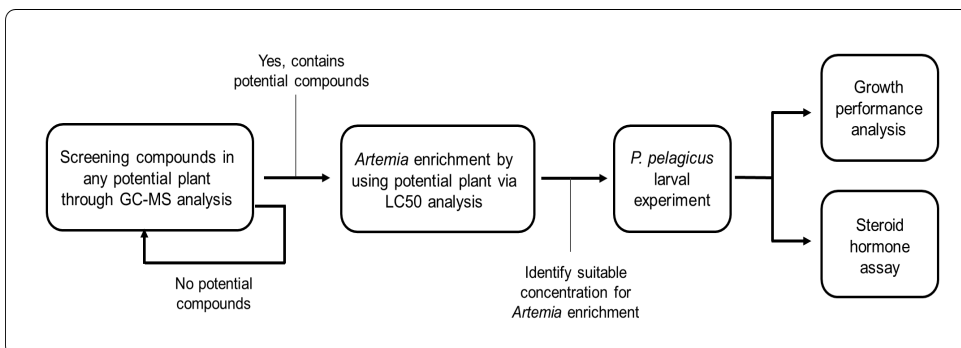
Screening compounds in any potential plant through GC-MS analysis

Yes, contains potential compounds

No potential compounds

Artemia enrichment by using potential plant via LC50 analysis

Identify suitable concentration for Artemia enrichment

P. pelagicus larval experiment

Growth performance analysis

Steroid hormone assay